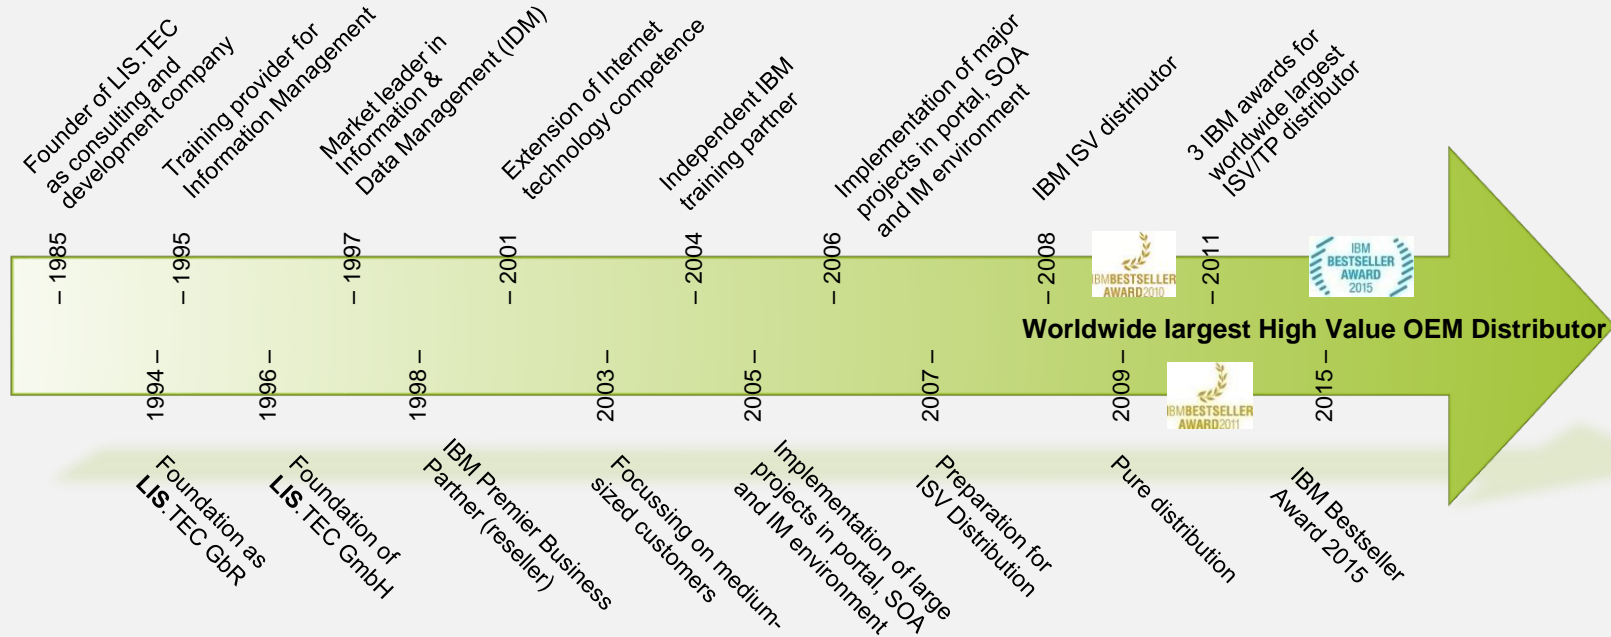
Founder of LIS.TEC as consulting and development company

Training provider for Information Management

Market leader in Information & Data Management (IDM)

Extension of Internet technology competence

Independent IBM training partner

Implementation of major projects in portal, SOA and IM environment

IBM ISV distributor

3 IBM awards for worldwide largest ISV/TP distributor

– 1985

– 1995

– 1997

– 2001

– 2004

– 2006

– 2008

IBMBESTSELLER AWARD2010

– 2011

IBM BESTSELLER AWARD 2015

Worldwide largest High Value OEM Distributor

1994 –

1996 –

1998 –

2003 –

2005 –

2007 –

2009 –

IBMBESTSELLER AWARD2011

2015 –

Foundation as LIS.TEC GbR

Foundation of LIS.TEC GmbH

IBM Premier Business Partner (reseller)

Focussing on medium-sized customers

Implementation of large projects in portal, SOA and IM environment

Preparation for ISV Distribution

Pure distribution

IBM Bestseller Award 2015